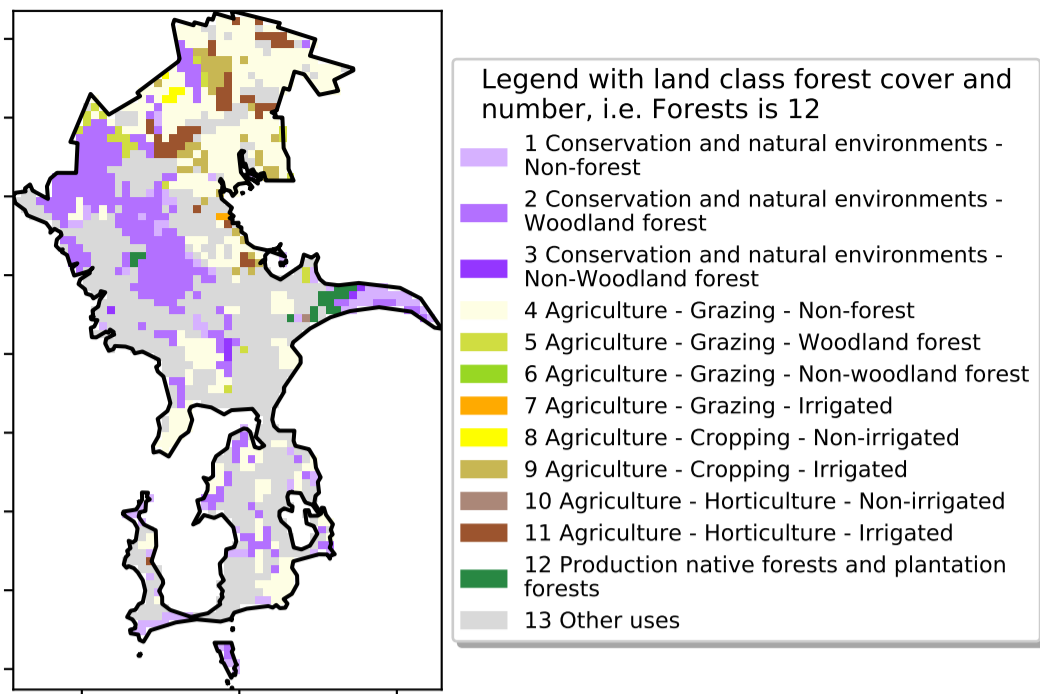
Legend with land class forest cover and number, i.e. Forests is 12

1 Conservation and natural environments - Non-forest

2 Conservation and natural environments - Woodland forest

3 Conservation and natural environments - Non-Woodland forest

4 Agriculture - Grazing - Non-forest

5 Agriculture - Grazing - Woodland forest

6 Agriculture - Grazing - Non-woodland forest

7 Agriculture - Grazing - Irrigated

8 Agriculture - Cropping - Non-irrigated

9 Agriculture - Cropping - Irrigated

10 Agriculture - Horticulture - Non-irrigated

11 Agriculture - Horticulture - Irrigated

12 Production native forests and plantation forests

13 Other uses